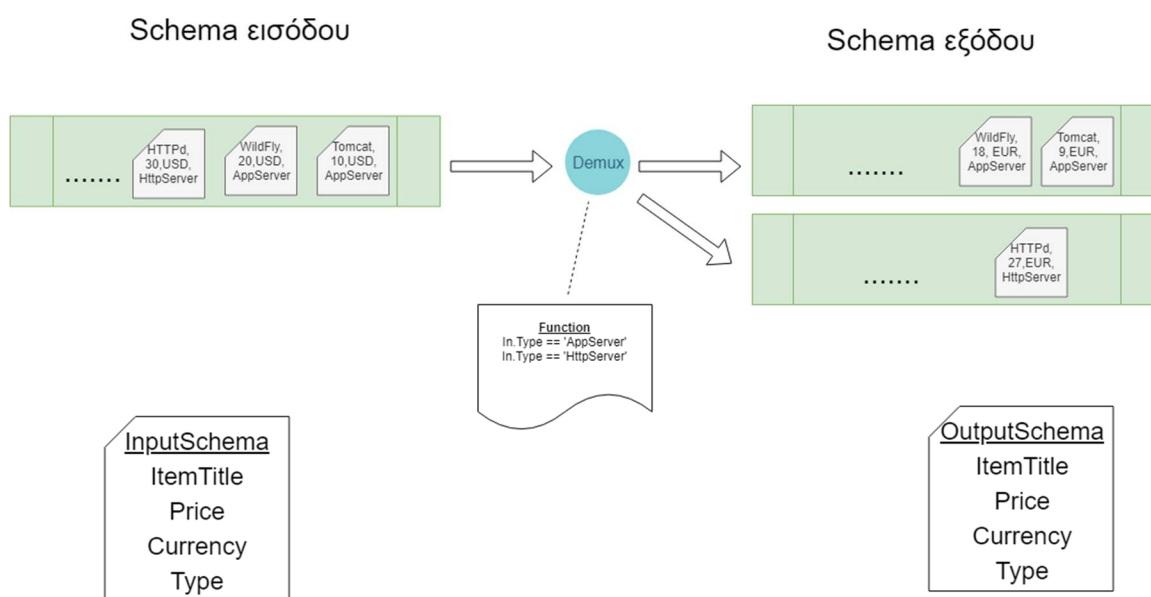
Schema εισόδου

Schema εξόδου

.......

HTTPd, 30,USD, HttpServer

WildFly, 20,USD, AppServer

Tomcat, 10,USD, AppServer

Demux

.......

WildFly, 18, EUR, AppServer

Tomcat, 9,EUR, AppServer

.......

HTTPd, 27,EUR, HttpServer

Function
In.Type == 'AppServer'
In.Type == 'HttpServer'

InputSchema
ItemTitle
Price
Currency
Type

OutputSchema
ItemTitle
Price
Currency
Type